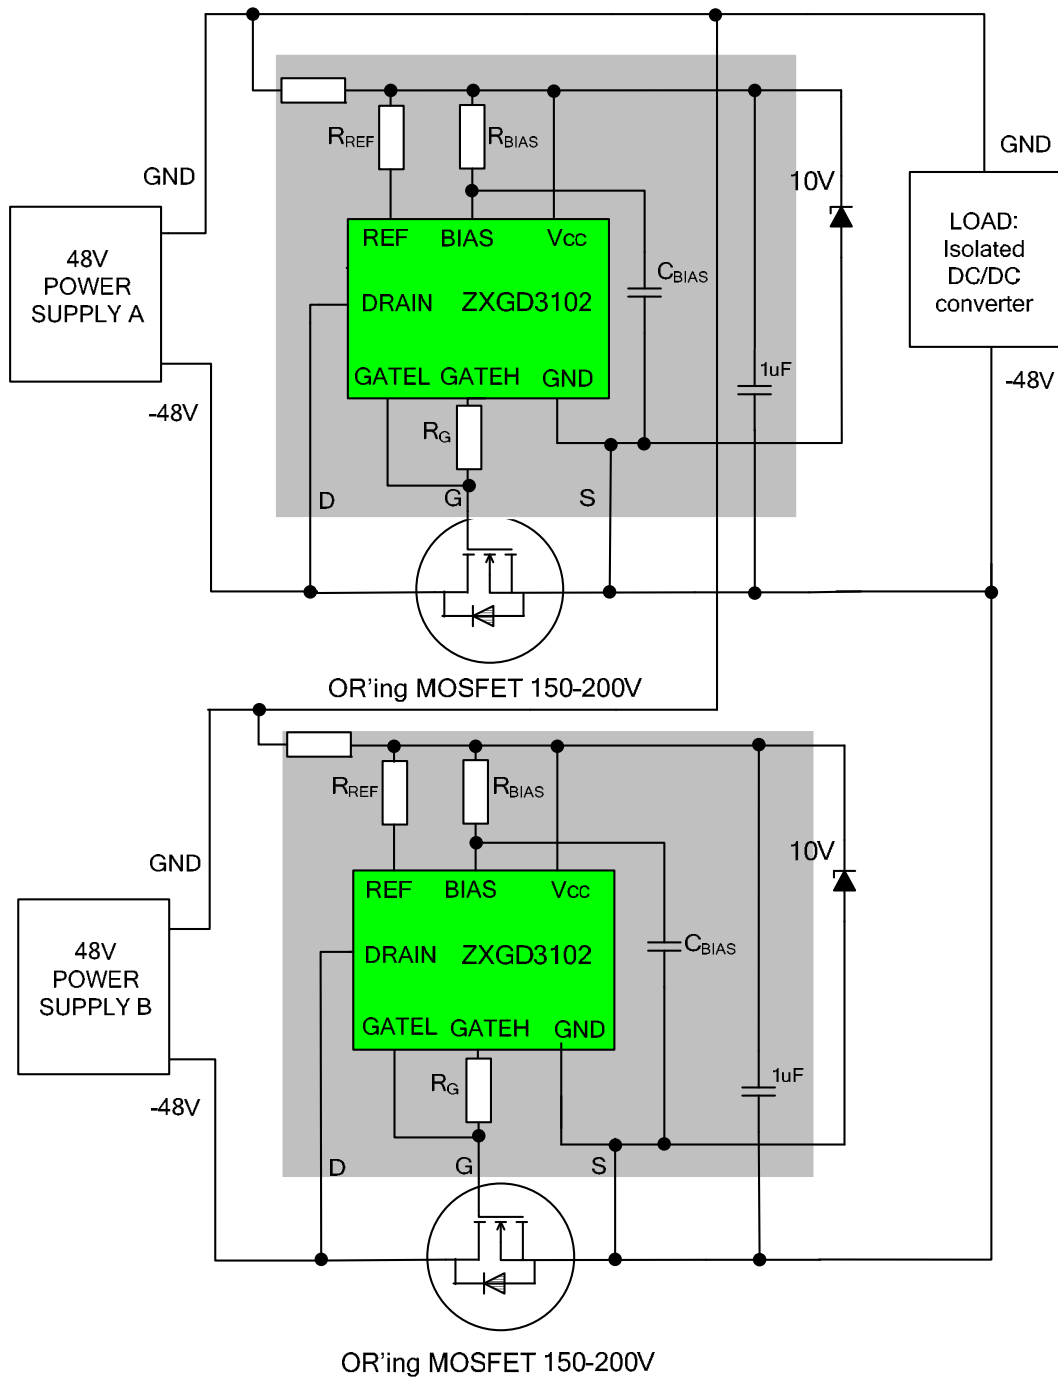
GND

48V POWER SUPPLY A

-48V

$R_{REF}$

$R_{BIAS}$

REF BIAS Vcc

DRAIN ZXGD3102

GATEL GATEH GND

$C_{BIAS}$

10V

1uF

$R_G$

D G S

OR'ing MOSFET 150-200V

GND

LOAD: Isolated DC/DC converter

-48V

GND

48V POWER SUPPLY B

-48V

$R_{REF}$

$R_{BIAS}$

REF BIAS Vcc

DRAIN ZXGD3102

GATEL GATEH GND

$C_{BIAS}$

10V

1uF

$R_G$

D G S

OR'ing MOSFET 150-200V